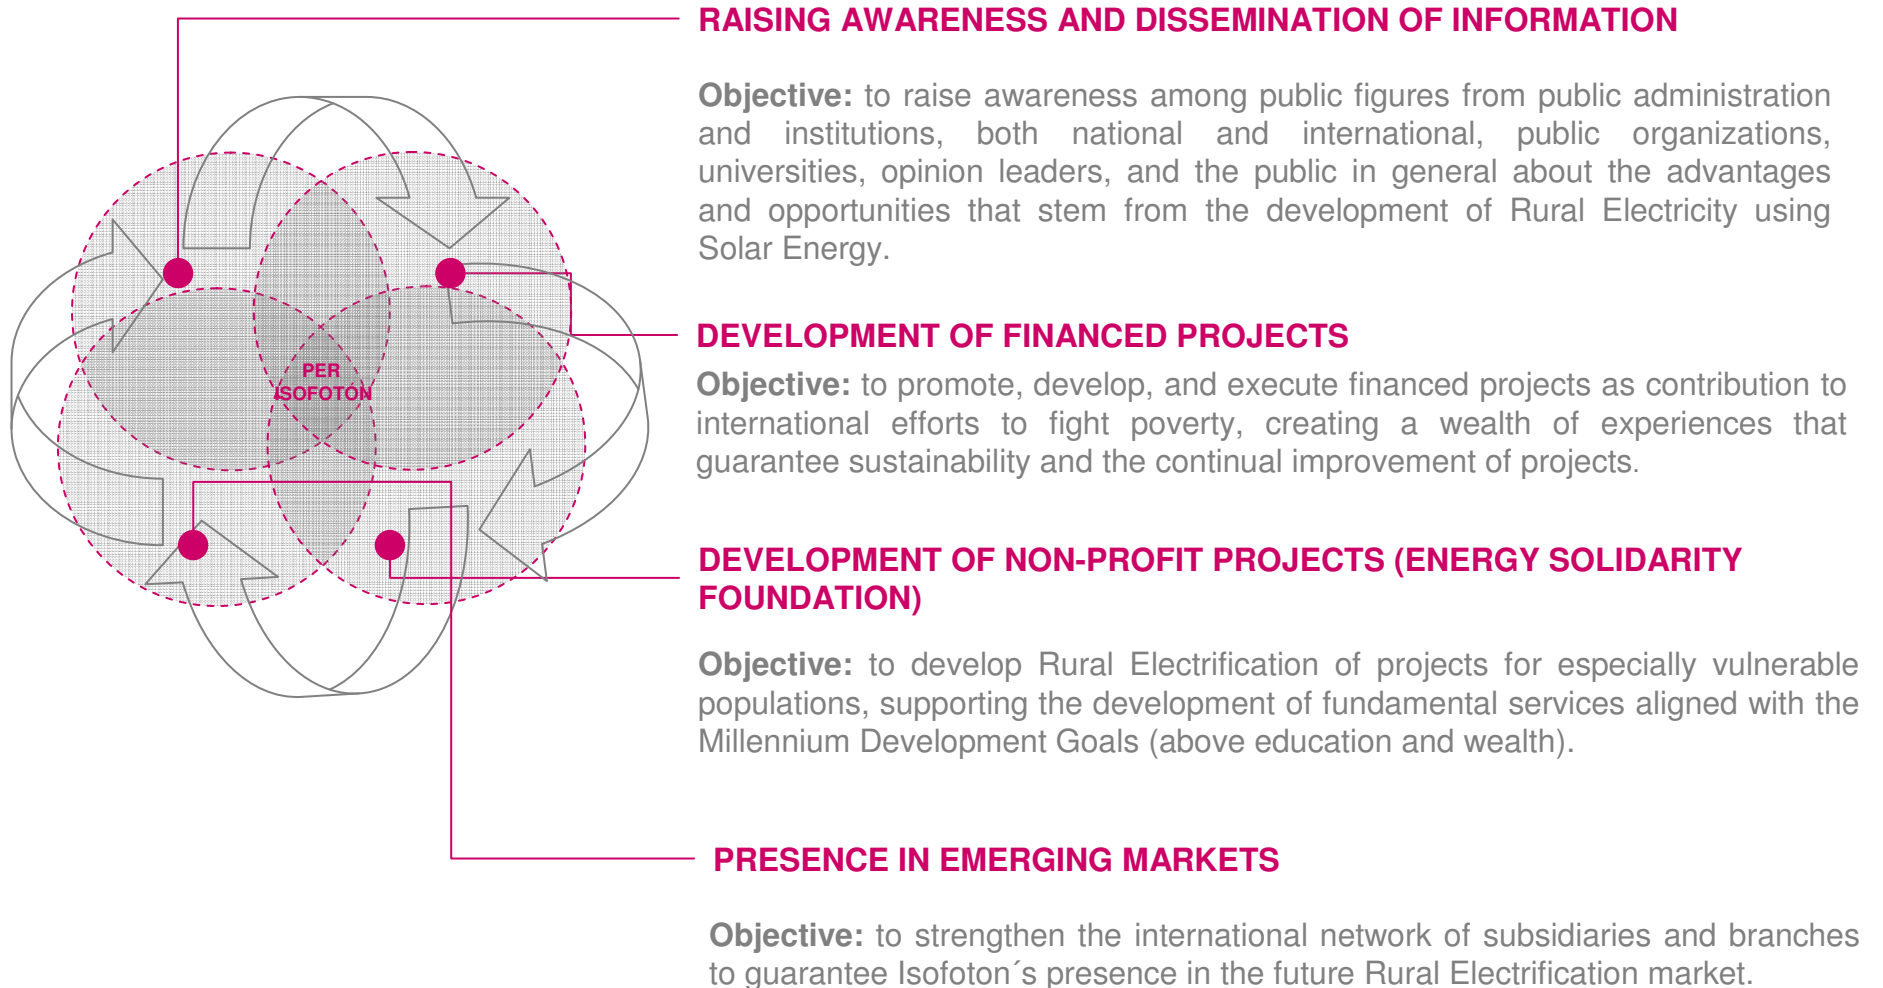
PER
ISOFOTON

RAISING AWARENESS AND DISSEMINATION OF INFORMATION

**Objective:** to raise awareness among public figures from public administration and institutions, both national and international, public organizations, universities, opinion leaders, and the public in general about the advantages and opportunities that stem from the development of Rural Electricity using Solar Energy.

DEVELOPMENT OF FINANCED PROJECTS

**Objective:** to promote, develop, and execute financed projects as contribution to international efforts to fight poverty, creating a wealth of experiences that guarantee sustainability and the continual improvement of projects.

DEVELOPMENT OF NON-PROFIT PROJECTS (ENERGY SOLIDARITY FOUNDATION)

**Objective:** to develop Rural Electrification of projects for especially vulnerable populations, supporting the development of fundamental services aligned with the Millennium Development Goals (above education and wealth).

PRESENCE IN EMERGING MARKETS

**Objective:** to strengthen the international network of subsidiaries and branches to guarantee Isofoton´s presence in the future Rural Electrification market.